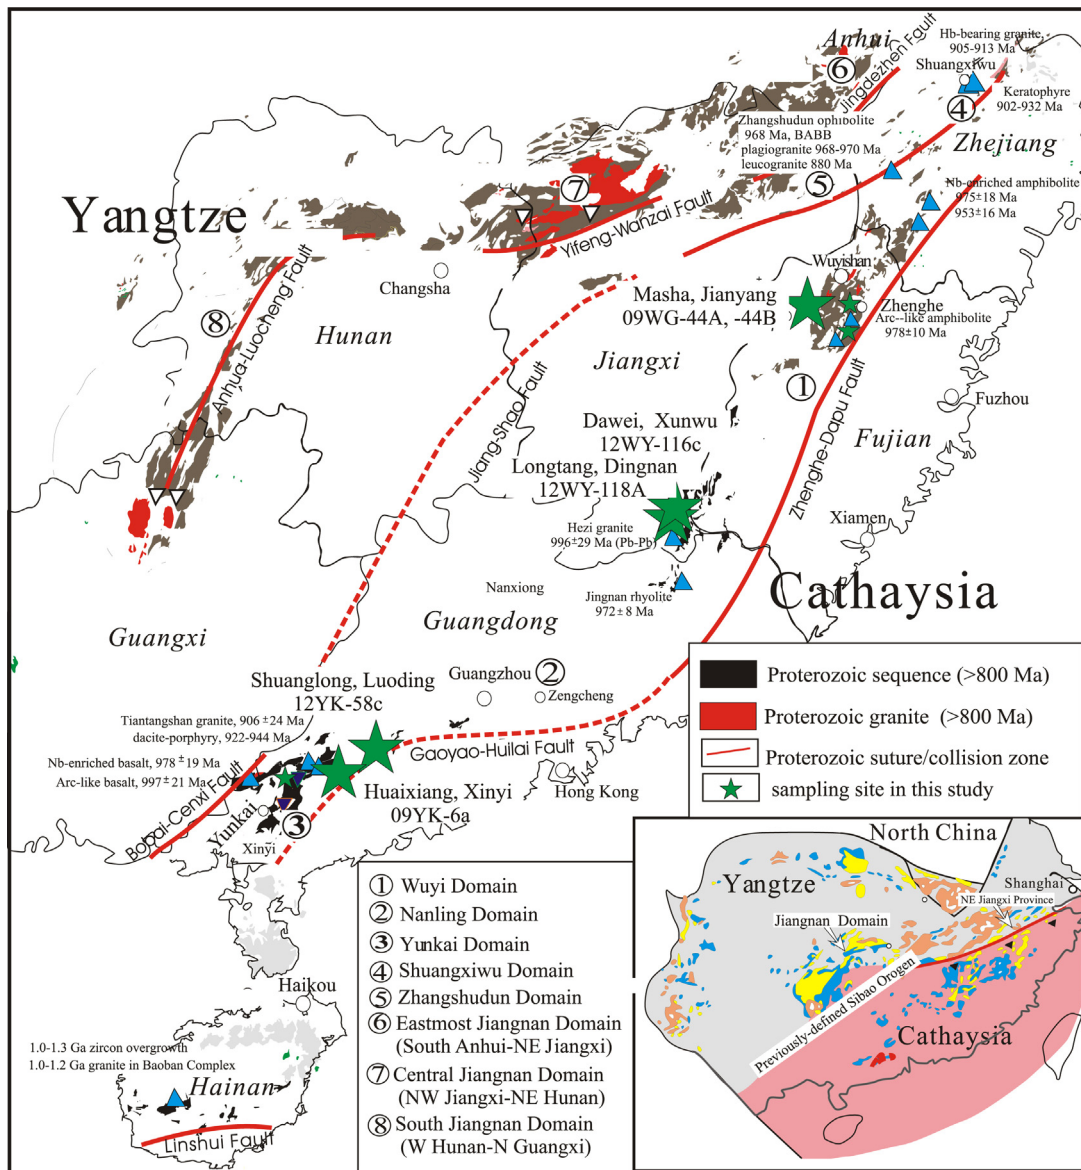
Anhui
Jingdezhen Fault
Hb-bearing granite, 905-913 Ma
Shuangxiwu
Keratophyre 902-932 Ma
⑥
④
Zhangshudun ophiolite 968 Ma, BABB plagiogranite 968-970 Ma leucogranite 880 Ma
Zhejiang
Nb-enriched amphibolite 975±18 Ma 953±16 Ma
⑤
⑦
Yangtze
Yifeng-Wanzai Fault
Changsha
Wuyishan
Masha, Jianyang 09WG-44A, -44B
Zhenghe
Arc-like amphibolite 978±10 Ma
⑧
Anhua-Luocheng Fault
Hunan
Jiangxi
①
Jiang-Shao Fault
Fuzhou
Fujian
Dawei, Xunwu 12WY-116c
Longtang, Dingnan 12WY-118A
Zhenghe-Dapu Fault
Hezi granite 996±29 Ma (Pb-Pb)
Xiamen
Nanxiong
Jingnan rhyolite 972 ± 8 Ma
Cathaysia
Guangxi
Guangdong
Guangzhou
②
Zengcheng
Shuanglong, Luoding 12YK-58c
Tiantangshan granite, 906 ±24 Ma
dacite-porphyry, 922-944 Ma
Nb-enriched basalt, 978 ±19 Ma
Arc-like basalt, 997 ±21 Ma
Gaoyao-Huilai Fault
Huaixiang, Xinyi 09YK-6a
Hong Kong
Bobai-Cenxi Fault
Yunkai
③
Xinyi

| | |
|---|---|
| | Proterozoic sequence (>800 Ma) |
| | Proterozoic granite (>800 Ma) |
| | Proterozoic suture/collision zone |
| | sampling site in this study |

① Wuyi Domain
② Nanling Domain
③ Yunkai Domain
④ Shuangxiwu Domain
⑤ Zhangshudun Domain
⑥ Eastmost Jiangnan Domain (South Anhui-NE Jiangxi)
⑦ Central Jiangnan Domain (NW Jiangxi-NE Hunan)
⑧ South Jiangnan Domain (W Hunan-N Guangxi)

Haikou
1.0-1.3 Ga zircon overgrowth
1.0-1.2 Ga granite in Baoban Complex
Hainan
Linshui Fault

North China
Yangtze
Shanghai
NE Jiangxi Province
Jiangnan Domain
Previously-defined Sibao Orogen
Cathaysia